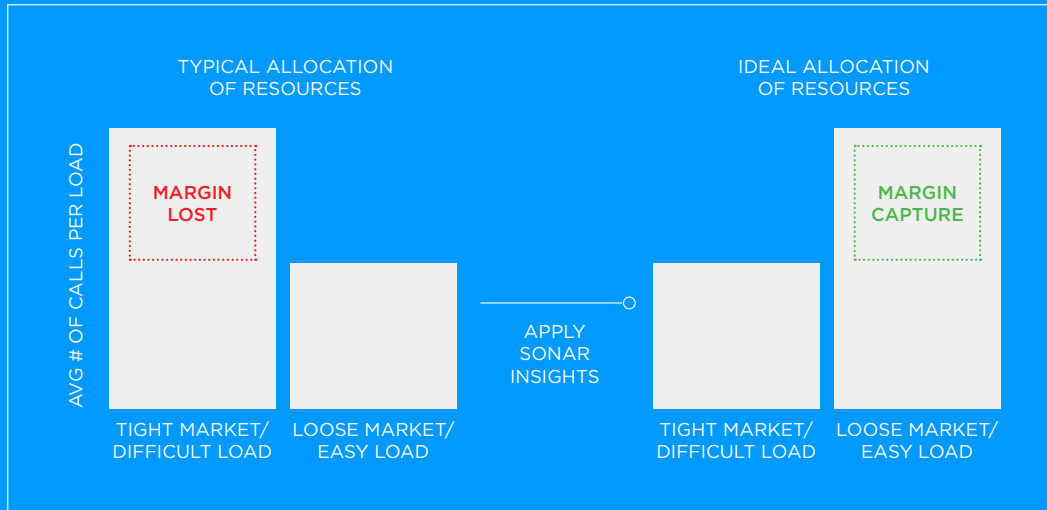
TYPICAL ALLOCATION OF RESOURCES

AVG # OF CALLS PER LOAD

MARGIN LOST

TIGHT MARKET/ DIFFICULT LOAD

LOOSE MARKET/ EASY LOAD

APPLY SONAR INSIGHTS

IDEAL ALLOCATION OF RESOURCES

MARGIN CAPTURE

TIGHT MARKET/ DIFFICULT LOAD

LOOSE MARKET/ EASY LOAD